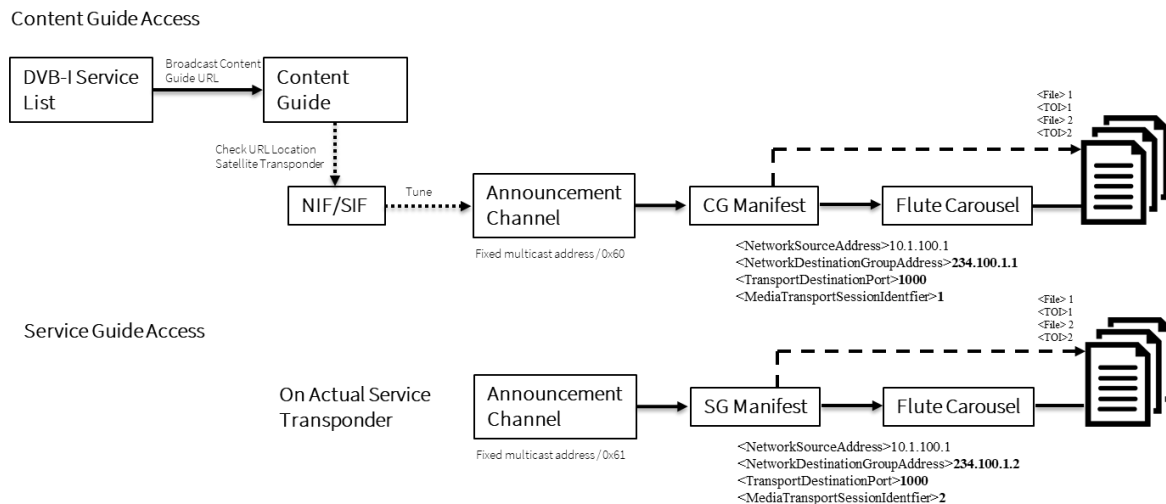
Content Guide Access

DVB-I Service List

Broadcast Content Guide URL

Content Guide

Check URL Location Satellite Transponder

NIF/SIF

Tune

Announcement Channel

Fixed multicast address / 0x60

CG Manifest

Flute Carousel

<File> 1
<TOI>1
<File> 2
<TOI>2

<NetworkSourceAddress>10.1.100.1
<NetworkDestinationGroupAddress>234.100.1.1
<TransportDestinationPort>1000
<MediaTransportSessionIdentfier>1

Service Guide Access

On Actual Service Transponder

Announcement Channel

Fixed multicast address / 0x61

SG Manifest

Flute Carousel

<File> 1
<TOI>1
<File> 2
<TOI>2

<NetworkSourceAddress>10.1.100.1
<NetworkDestinationGroupAddress>234.100.1.2
<TransportDestinationPort>1000
<MediaTransportSessionIdentfier>2